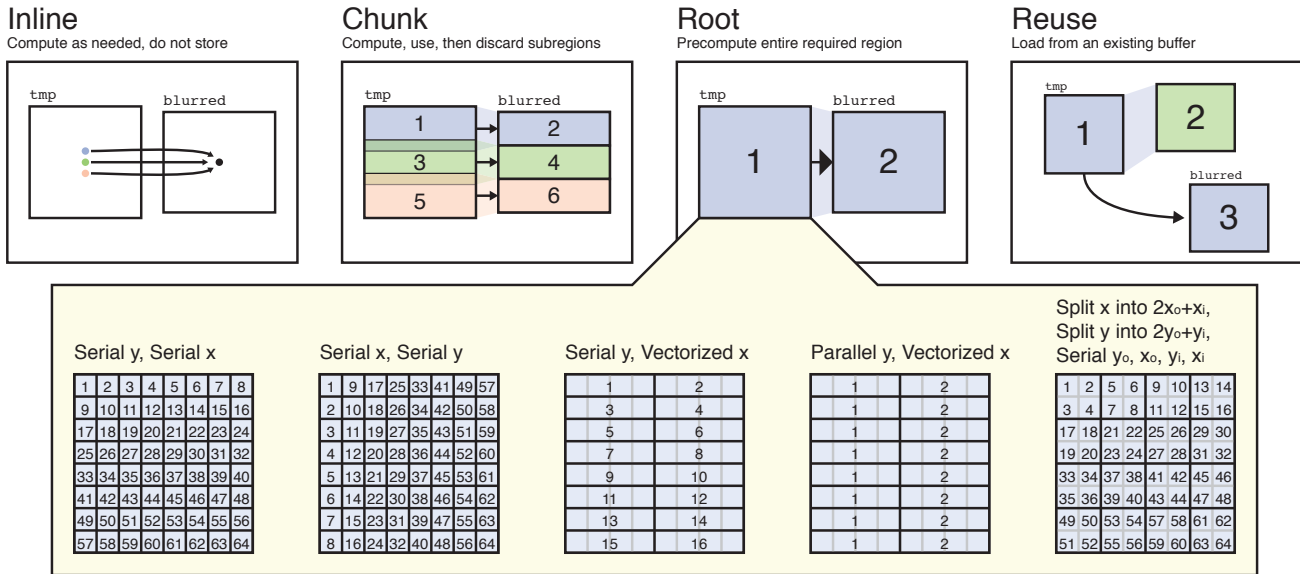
Inline
Compute as needed, do not store

tmp blurred

Chunk
Compute, use, then discard subregions

tmp blurred
1 2
3 4
5 6

Root
Precompute entire required region

tmp blurred
1 2

Reuse
Load from an existing buffer

tmp
1 2
blurred
3

Serial y, Serial x

| 1 | 2 | 3 | 4 | 5 | 6 | 7 | 8 |
|---|---|---|---|---|---|---|---|
| 9 | 10 | 11 | 12 | 13 | 14 | 15 | 16 |
| 17 | 18 | 19 | 20 | 21 | 22 | 23 | 24 |
| 25 | 26 | 27 | 28 | 29 | 30 | 31 | 32 |
| 33 | 34 | 35 | 36 | 37 | 38 | 39 | 40 |
| 41 | 42 | 43 | 44 | 45 | 46 | 47 | 48 |
| 49 | 50 | 51 | 52 | 53 | 54 | 55 | 56 |
| 57 | 58 | 59 | 60 | 61 | 62 | 63 | 64 |

Serial x, Serial y

| 1 | 9 | 17 | 25 | 33 | 41 | 49 | 57 |
|---|---|---|---|---|---|---|---|
| 2 | 10 | 18 | 26 | 34 | 42 | 50 | 58 |
| 3 | 11 | 19 | 27 | 35 | 43 | 51 | 59 |
| 4 | 12 | 20 | 28 | 36 | 44 | 52 | 60 |
| 5 | 13 | 21 | 29 | 37 | 45 | 53 | 61 |
| 6 | 14 | 22 | 30 | 38 | 46 | 54 | 62 |
| 7 | 15 | 23 | 31 | 39 | 47 | 55 | 63 |
| 8 | 16 | 24 | 32 | 40 | 48 | 56 | 64 |

Serial y, Vectorized x

| 1 | 2 |
|---|---|
| 3 | 4 |
| 5 | 6 |
| 7 | 8 |
| 9 | 10 |
| 11 | 12 |
| 13 | 14 |
| 15 | 16 |

Parallel y, Vectorized x

| 1 | 2 |
|---|---|
| 1 | 2 |
| 1 | 2 |
| 1 | 2 |
| 1 | 2 |
| 1 | 2 |
| 1 | 2 |
| 1 | 2 |

Split x into $2x_o+x_i$,
Split y into $2y_o+y_i$,
Serial $y_o$, $x_o$, $y_i$, $x_i$

| 1 | 2 | 5 | 6 | 9 | 10 | 13 | 14 |
|---|---|---|---|---|---|---|---|
| 3 | 4 | 7 | 8 | 11 | 12 | 15 | 16 |
| 17 | 18 | 21 | 22 | 25 | 26 | 29 | 30 |
| 19 | 20 | 23 | 24 | 27 | 28 | 31 | 32 |
| 33 | 34 | 37 | 38 | 41 | 42 | 45 | 46 |
| 35 | 36 | 39 | 40 | 43 | 44 | 47 | 48 |
| 49 | 50 | 53 | 54 | 57 | 58 | 61 | 62 |
| 51 | 52 | 55 | 56 | 59 | 60 | 63 | 64 |